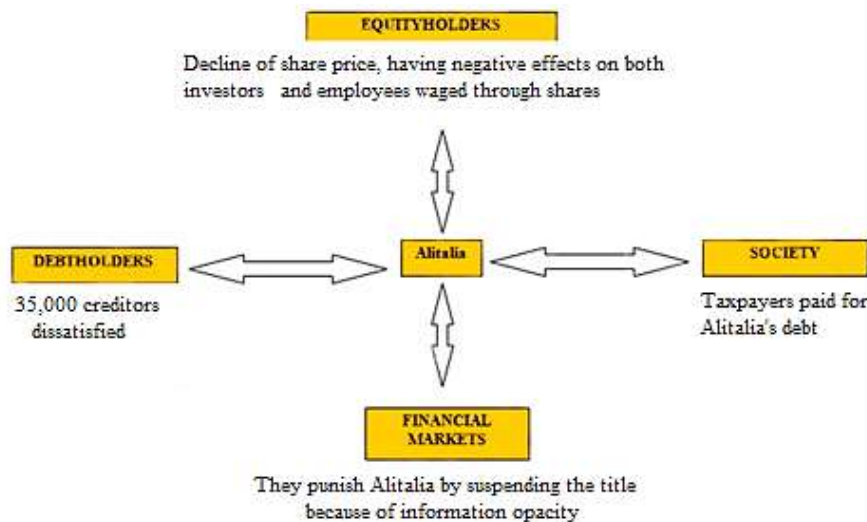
EQUITYHOLDERS

Decline of share price, having negative effects on both investors and employees waged through shares

DEBTHOLDERS

35,000 creditors dissatisfied

Alitalia

SOCIETY

Taxpayers paid for Alitalia's debt

FINANCIAL MARKETS

They punish Alitalia by suspending the title because of information opacity